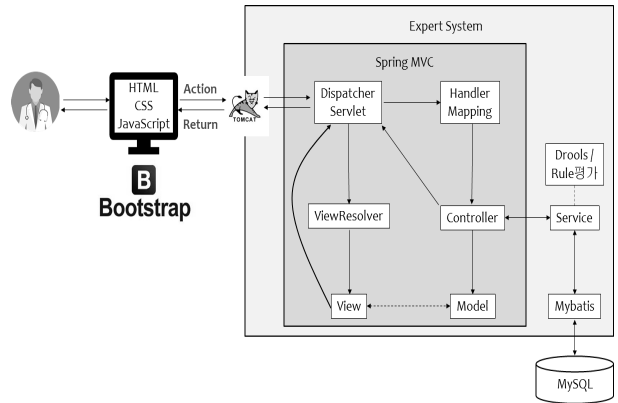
HTML
CSS
JavaScript

Action

Return

B
Bootstrap

TOMCAT

Expert System

Spring MVC

Dispatcher Servlet

Handler Mapping

Drools / Rule평가

ViewResolver

Controller

Service

View

Model

Mybatis

MySQL